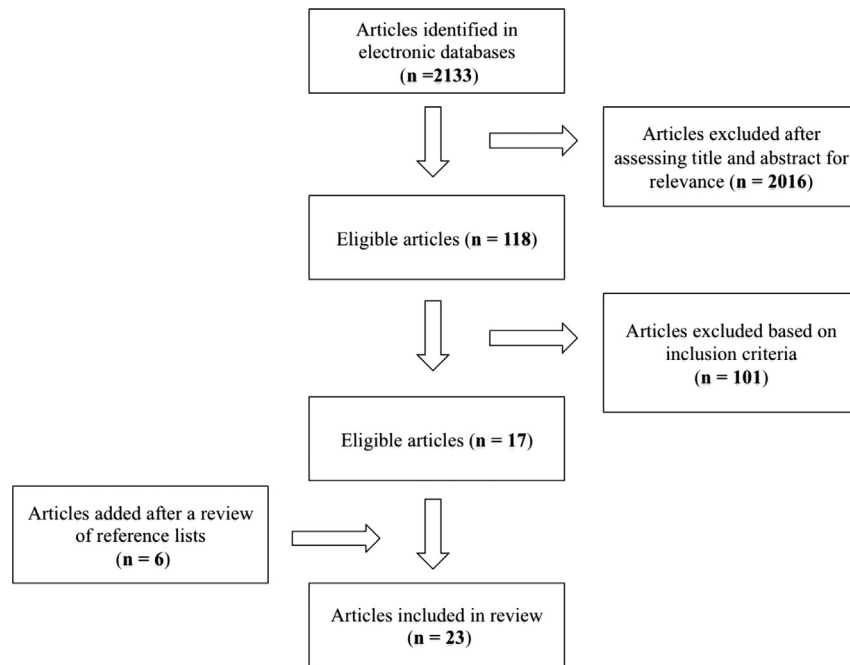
Articles identified in electronic databases (**n =2133**)

Articles excluded after assessing title and abstract for relevance (**n = 2016**)

Eligible articles (**n = 118**)

Articles excluded based on inclusion criteria (**n = 101**)

Eligible articles (**n = 17**)

Articles added after a review of reference lists (**n = 6**)

Articles included in review (**n = 23**)